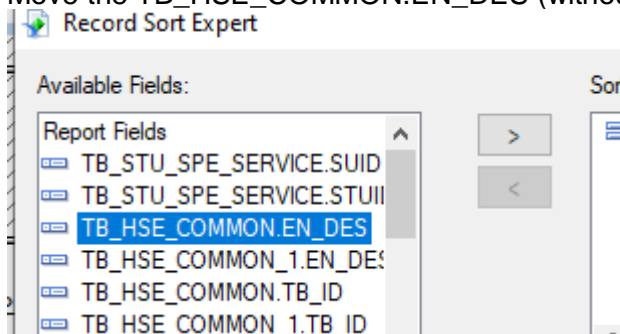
Move the TB_HSE_COMMON.EN_DES (witho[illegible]

Record Sort Expert

Available Fields:

Sor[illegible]

Report Fields

TB_STU_SPE_SERVICE.SUID

TB_STU_SPE_SERVICE.STUI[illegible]

TB_HSE_COMMON.EN_DES

TB_HSE_COMMON_1.EN_DE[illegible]

TB_HSE_COMMON.TB_ID

TB_HSE_COMMON_1.TB_ID

>

<